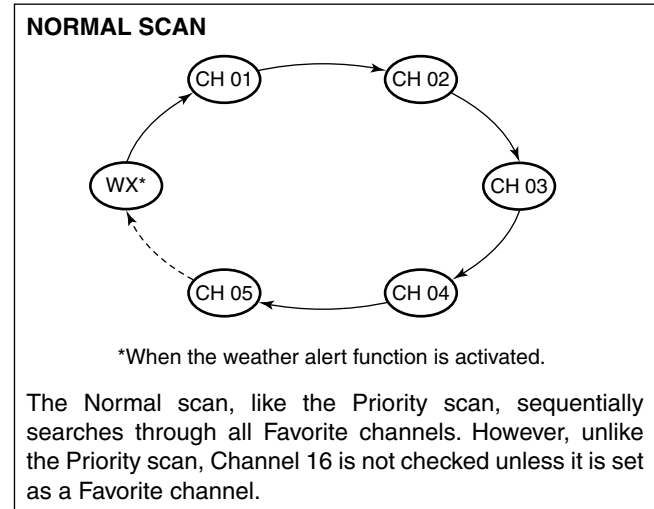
NORMAL SCAN

CH 01

CH 02

WX*

CH 03

CH 05

CH 04

*When the weather alert function is activated.

The Normal scan, like the Priority scan, sequentially searches through all Favorite channels. However, unlike the Priority scan, Channel 16 is not checked unless it is set as a Favorite channel.